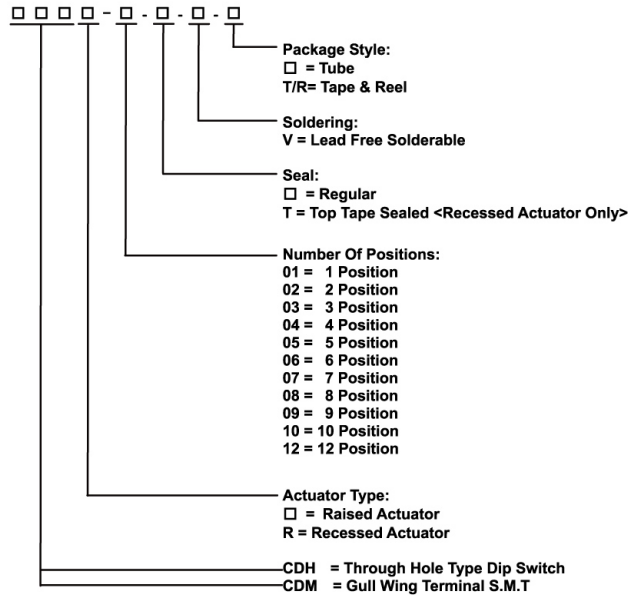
□ □ □ □ - □ - □ - □ - □

Package Style:
□ = Tube
T/R= Tape & Reel

Soldering:
V = Lead Free Solderable

Seal:
□ = Regular
T = Top Tape Sealed <Recessed Actuator Only>

Number Of Positions:
01 = 1 Position
02 = 2 Position
03 = 3 Position
04 = 4 Position
05 = 5 Position
06 = 6 Position
07 = 7 Position
08 = 8 Position
09 = 9 Position
10 = 10 Position
12 = 12 Position

Actuator Type:
□ = Raised Actuator
R = Recessed Actuator

CDH = Through Hole Type Dip Switch
CDM = Gull Wing Terminal S.M.T